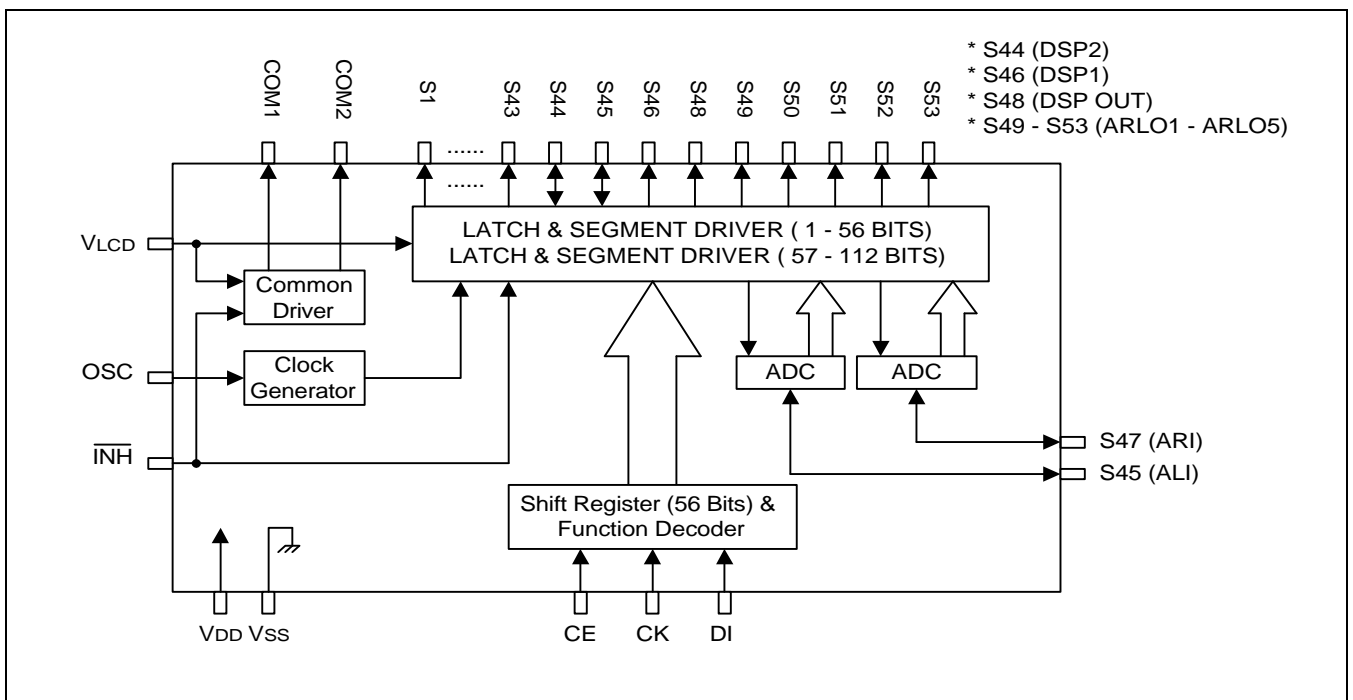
* S44 (DSP2)
* S46 (DSP1)
* S48 (DSP OUT)
* S49 - S53 (ARLO1 - ARLO5)

COM1 COM2 S1 ...... S43 S44 S45 S46 S48 S49 S50 S51 S52 S53

......

VLCD

LATCH & SEGMENT DRIVER ( 1 - 56 BITS)
LATCH & SEGMENT DRIVER ( 57 - 112 BITS)

Common Driver

OSC

Clock Generator

ADC

ADC

$\overline{INH}$

S47 (ARI)

S45 (ALI)

Shift Register (56 Bits) & Function Decoder

VDD VSS

CE CK DI